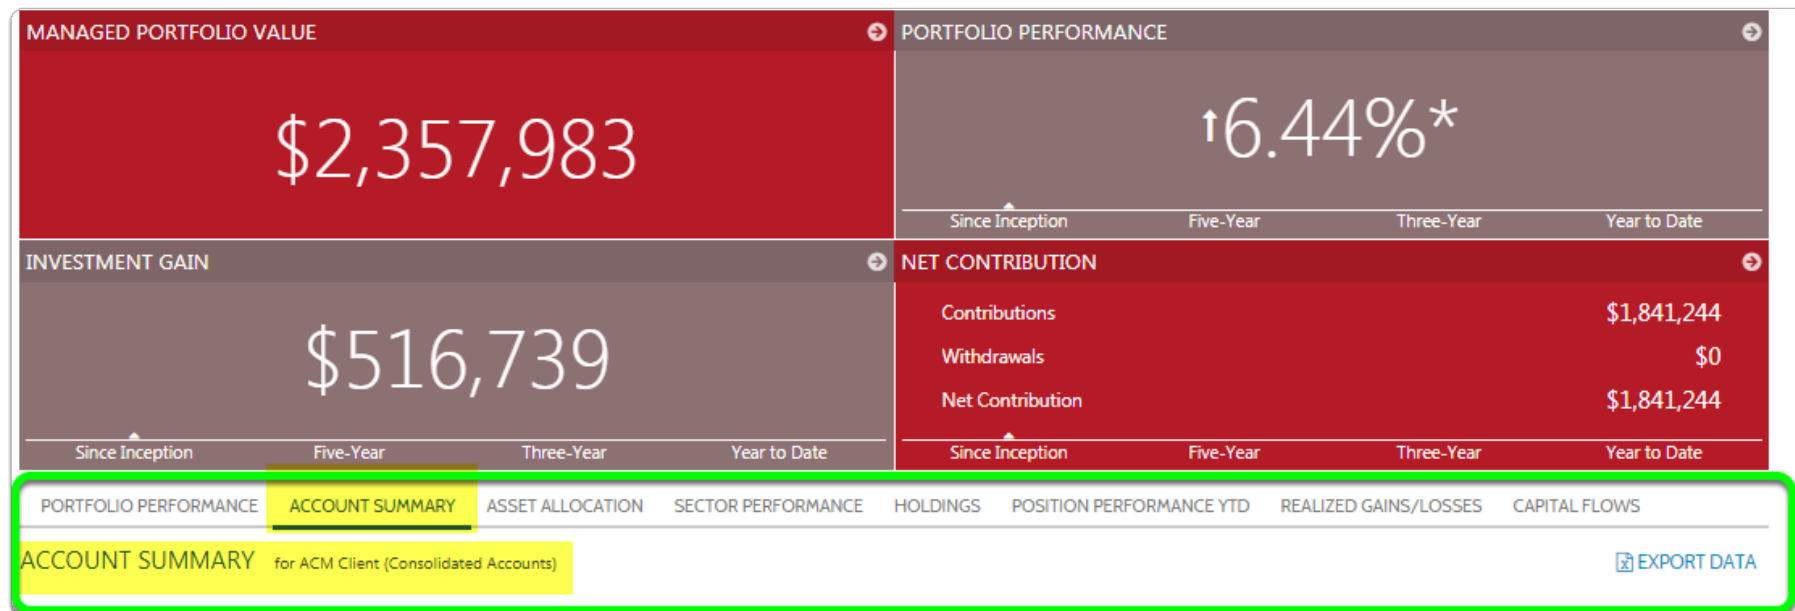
MANAGED PORTFOLIO VALUE

$2,357,983

PORTFOLIO PERFORMANCE

↑6.44%*

Since Inception Five-Year Three-Year Year to Date

INVESTMENT GAIN

$516,739

Since Inception Five-Year Three-Year Year to Date

NET CONTRIBUTION

| | |
|---|---|
| Contributions | $1,841,244 |
| Withdrawals | $0 |
| Net Contribution | $1,841,244 |

Since Inception Five-Year Three-Year Year to Date

PORTFOLIO PERFORMANCE ACCOUNT SUMMARY ASSET ALLOCATION SECTOR PERFORMANCE HOLDINGS POSITION PERFORMANCE YTD REALIZED GAINS/LOSSES CAPITAL FLOWS

ACCOUNT SUMMARY for ACM Client (Consolidated Accounts)

EXPORT DATA